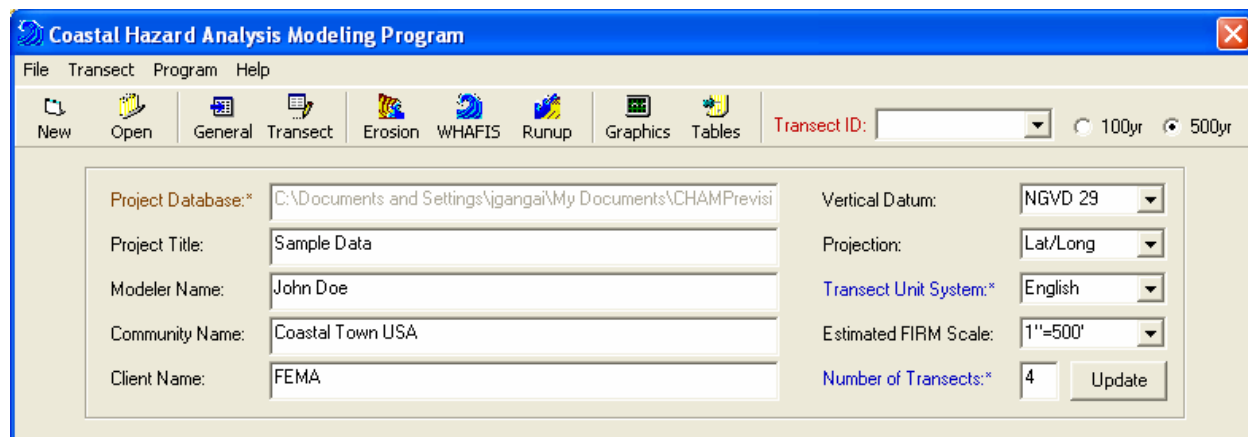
Coastal Hazard Analysis Modeling Program

File Transect Program Help

New Open General Transect Erosion WHAFIS Runup Graphics Tables Transect ID: 100yr 500yr

Project Database:* C:\Documents and Settings\jgangai\My Documents\CHAMPrevisi

Project Title: Sample Data

Modeler Name: John Doe

Community Name: Coastal Town USA

Client Name: FEMA

Vertical Datum: NGVD 29

Projection: Lat/Long

Transect Unit System:* English

Estimated FIRM Scale: 1"=500'

Number of Transects:* 4 Update